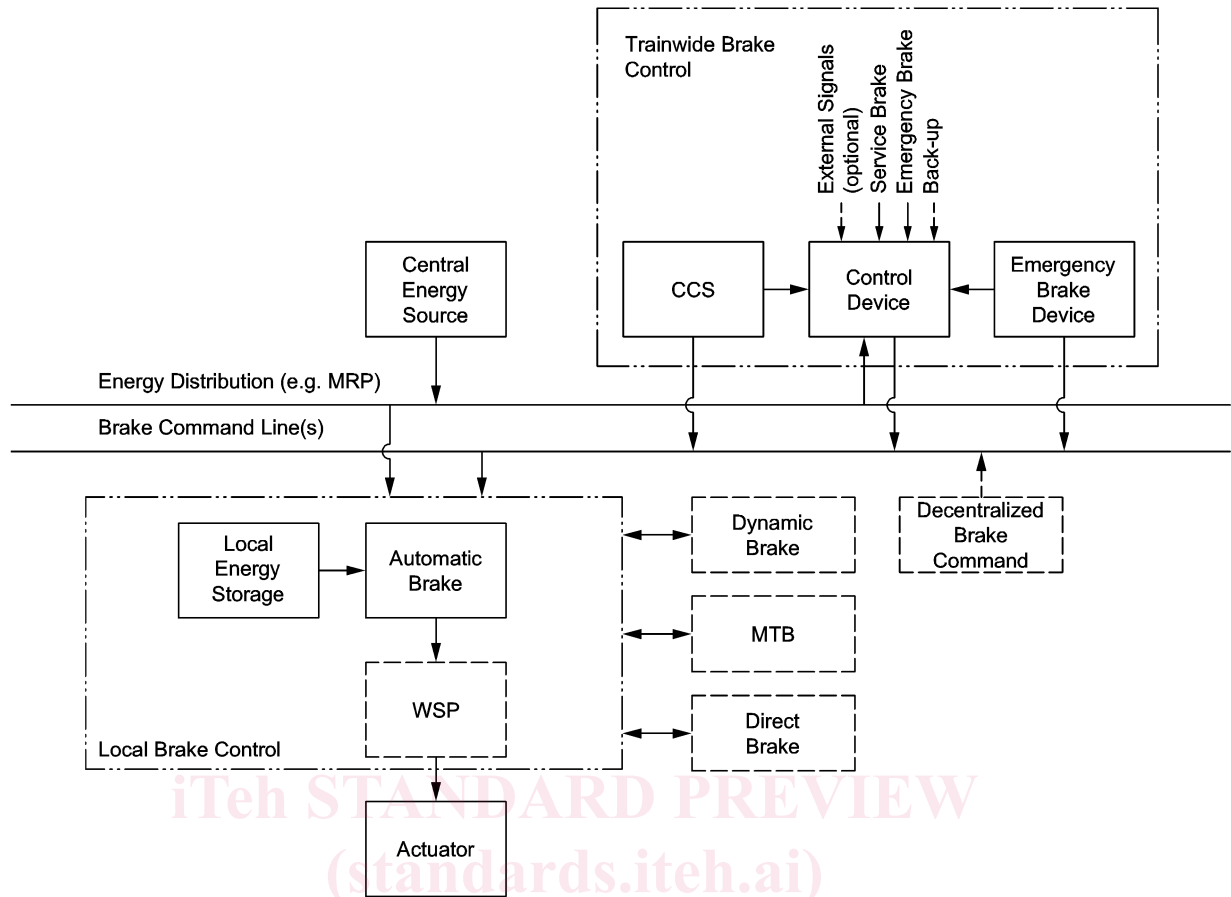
Trainwide Brake Control

External Signals (optional)
Service Brake
Emergency Brake
Back-up

Central Energy Source

CCS

Control Device

Emergency Brake Device

Energy Distribution (e.g. MRP)

Brake Command Line(s)

Local Energy Storage

Automatic Brake

WSP

Local Brake Control

Dynamic Brake

MTB

Direct Brake

Decentralized Brake Command

Actuator

iTeh STANDARD PREVIEW
(standards.iteh.ai)